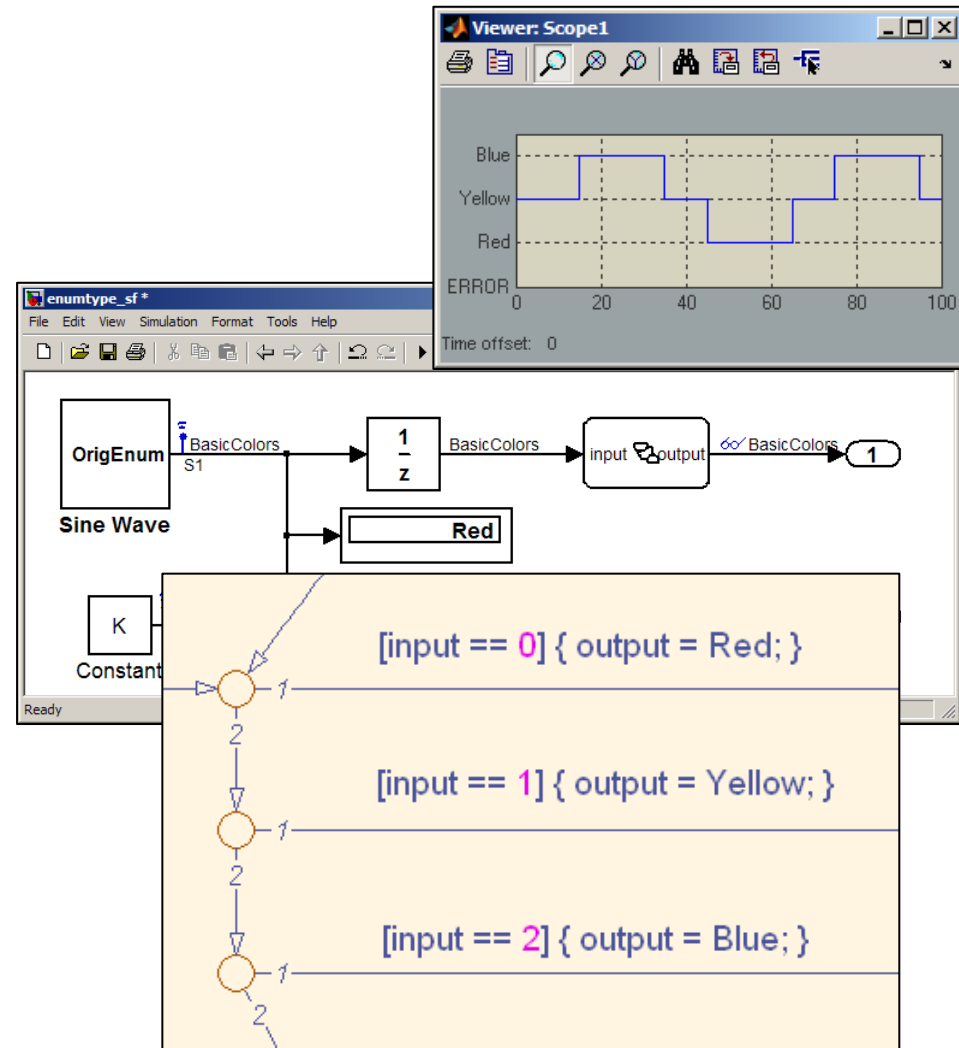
Viewer: Scope1

Blue
Yellow
Red
ERROR
0
20
40
60
80
100

Time offset: 0

enumtype_sf *

File Edit View Simulation Format Tools Help

OrigEnum
BasicColors
S1
Sine Wave

$\frac{1}{z}$

BasicColors

input output

BasicColors

1

Red

K
Constant

Ready

[input == 0] { output = Red; }
1
2
[input == 1] { output = Yellow; }
1
2
[input == 2] { output = Blue; }
1
2